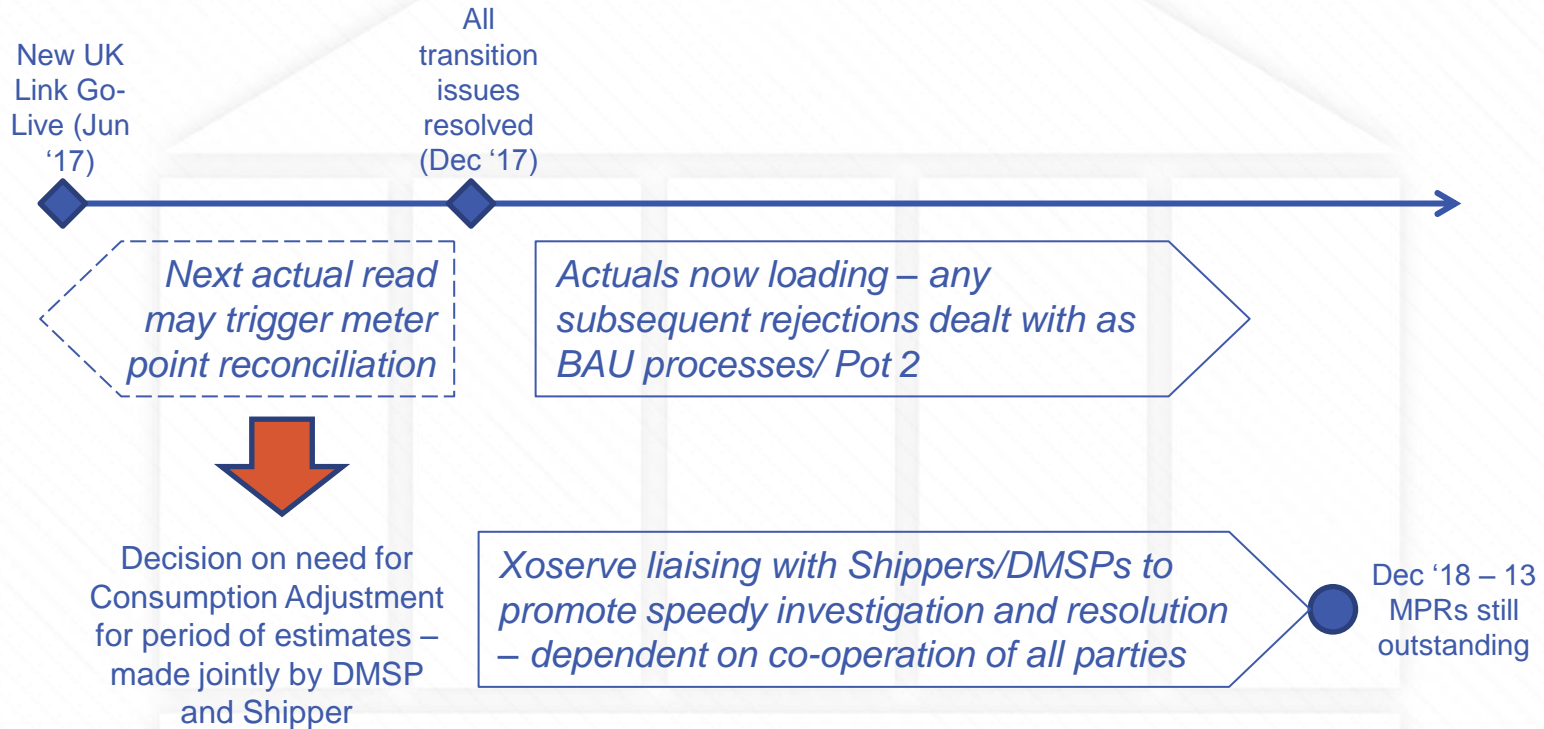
New UK Link Go-Live (Jun '17)

All transition issues resolved (Dec '17)

Next actual read may trigger meter point reconciliation

Actuals now loading – any subsequent rejections dealt with as BAU processes/ Pot 2

Decision on need for Consumption Adjustment for period of estimates – made jointly by DMSP and Shipper

Xoserve liaising with Shippers/DMSPs to promote speedy investigation and resolution – dependent on co-operation of all parties

Dec '18 – 13 MPRs still outstanding